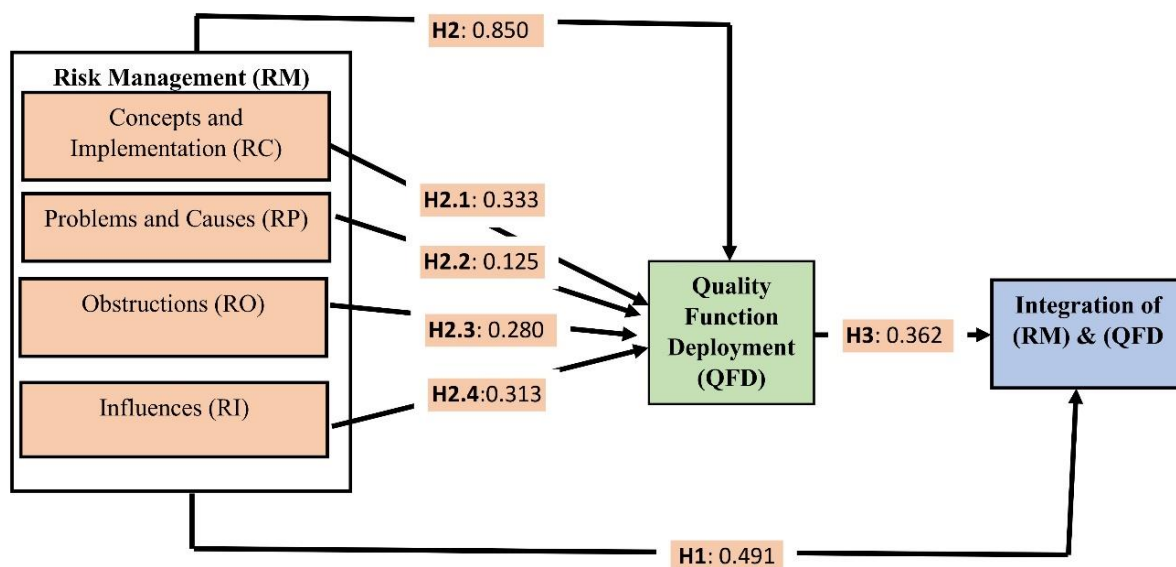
H2: 0.850

Risk Management (RM)

Concepts and Implementation (RC)

Problems and Causes (RP)

Obstructions (RO)

Influences (RI)

H2.1: 0.333

H2.2: 0.125

H2.3: 0.280

H2.4:0.313

Quality Function Deployment (QFD)

H3: 0.362

Integration of (RM) & (QFD

H1: 0.491